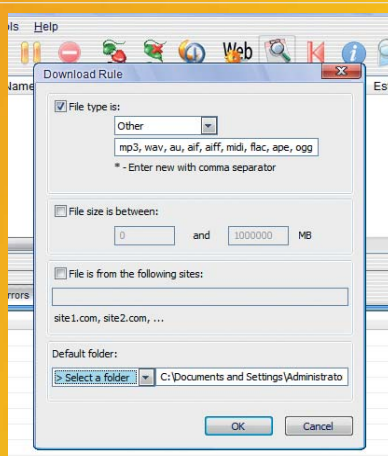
ols Help

Web

Name

Es

Download Rule

File type is:

Other

mp3, wav, au, aif, aiff, midi, flac, ape, ogg

* - Enter new with comma separator

File size is between:

0 and 1000000 MB

File is from the following sites:

site1.com, site2.com, ...

rrors

Default folder:

> Select a folder C:\Documents and Settings\Administrato

OK Cancel